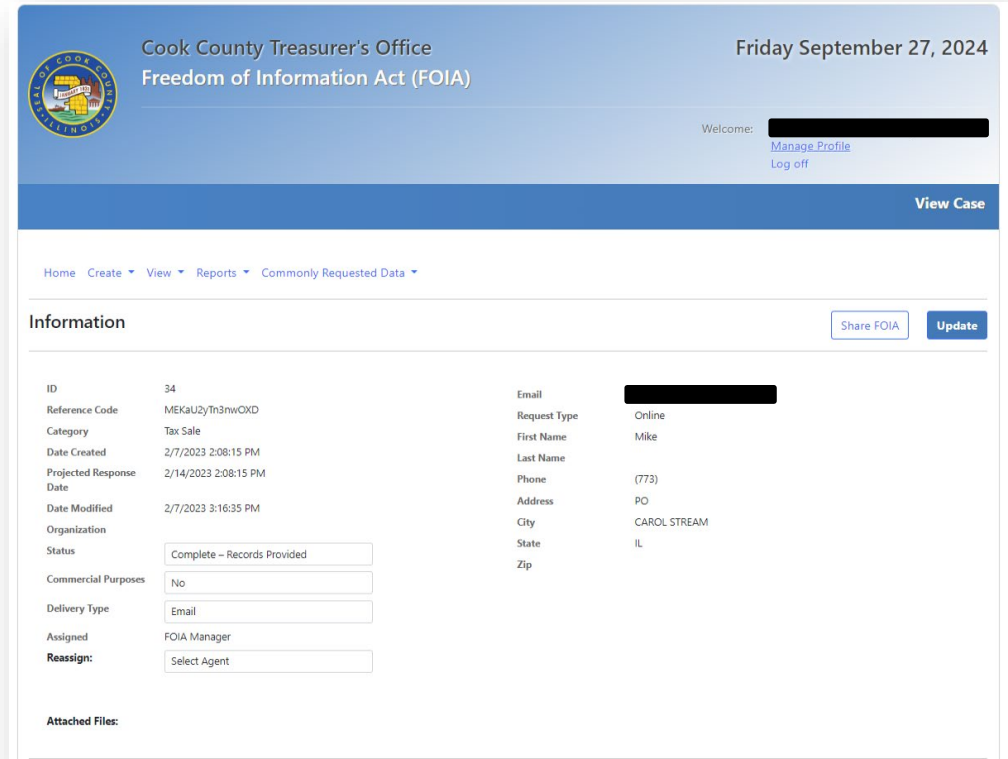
SEAL OF COOK COUNTY ILLINOIS JANUARY 15 1831

Cook County Treasurer's Office
Freedom of Information Act (FOIA)

Friday September 27, 2024

Welcome: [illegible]
Manage Profile
Log off

View Case

Home Create View Reports Commonly Requested Data

Information

Share FOIA Update

| | |
|---|---|
| ID | 34 |
| Reference Code | MEKaU2yTn3nwOXD |
| Category | Tax Sale |
| Date Created | 2/7/2023 2:08:15 PM |
| Projected Response Date | 2/14/2023 2:08:15 PM |
| Date Modified | 2/7/2023 3:16:35 PM |
| Organization | |
| Status | Complete – Records Provided |
| Commercial Purposes | No |
| Delivery Type | Email |
| Assigned | FOIA Manager |
| Reassign: | Select Agent |

| | |
|---|---|
| Email | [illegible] |
| Request Type | Online |
| First Name | Mike |
| Last Name | |
| Phone | (773) |
| Address | PO |
| City | CAROL STREAM |
| State | IL |
| Zip | |

Attached Files: